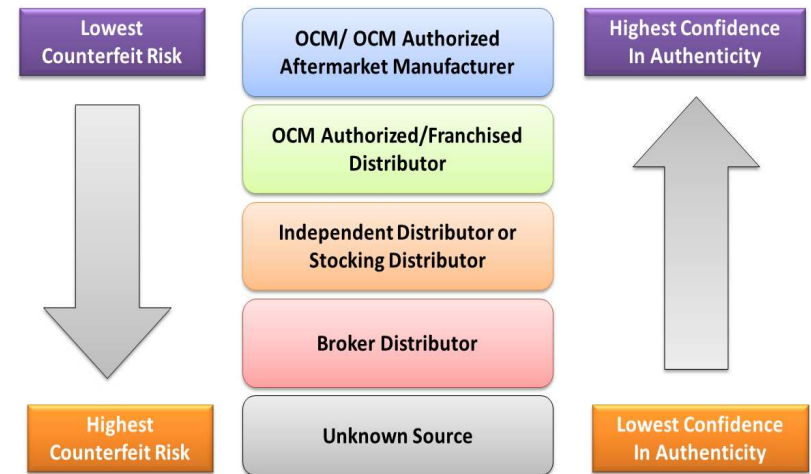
Lowest Counterfeit Risk

OCM/ OCM Authorized Aftermarket Manufacturer

Highest Confidence In Authenticity

OCM Authorized/Franchised Distributor

Independent Distributor or Stocking Distributor

Broker Distributor

Highest Counterfeit Risk

Unknown Source

Lowest Confidence In Authenticity